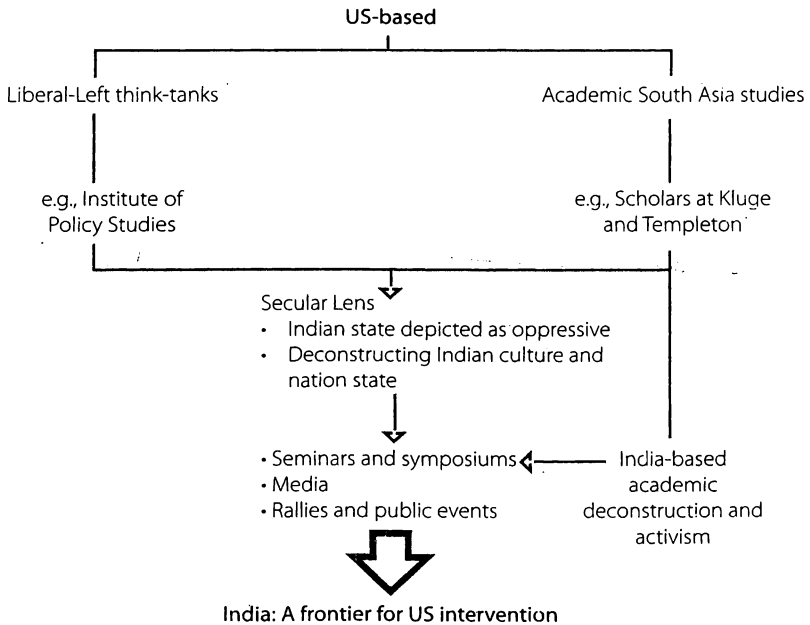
US-based

Liberal-Left think-tanks

Academic South Asia studies

e.g., Institute of Policy Studies

e.g., Scholars at Kluge and Templeton

Secular Lens
• Indian state depicted as oppressive
• Deconstructing Indian culture and nation state

• Seminars and symposiums
• Media
• Rallies and public events

India-based academic deconstruction and activism

India: A frontier for US intervention